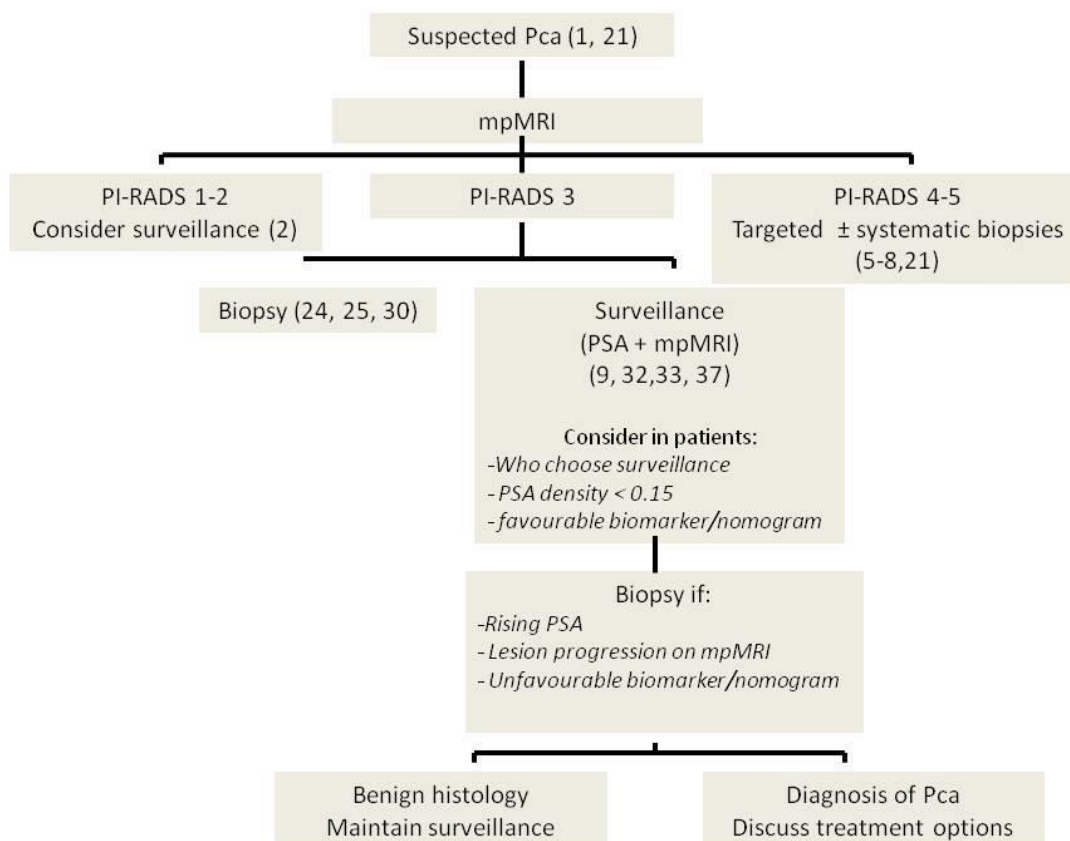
Suspected Pca (1, 21)

mpMRI

PI-RADS 1-2
Consider surveillance (2)

PI-RADS 3

PI-RADS 4-5
Targeted ± systematic biopsies (5-8,21)

Biopsy (24, 25, 30)

Surveillance
(PSA + mpMRI)
(9, 32,33, 37)

Consider in patients:
-Who choose surveillance
- PSA density < 0.15
- favourable biomarker/nomogram

Biopsy if:
-Rising PSA
- Lesion progression on mpMRI
- Unfavourable biomarker/nomogram

Benign histology
Maintain surveillance

Diagnosis of Pca
Discuss treatment options